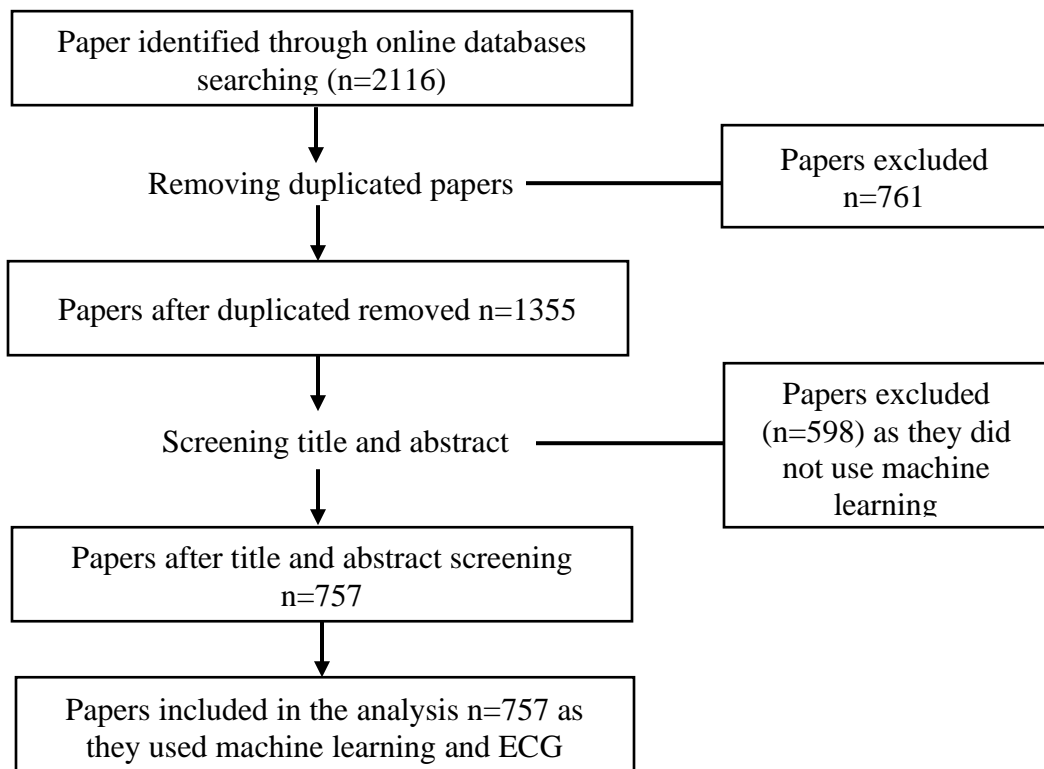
Paper identified through online databases searching (n=2116)

Removing duplicated papers

Papers excluded n=761

Papers after duplicated removed n=1355

Screening title and abstract

Papers excluded (n=598) as they did not use machine learning

Papers after title and abstract screening n=757

Papers included in the analysis n=757 as they used machine learning and ECG